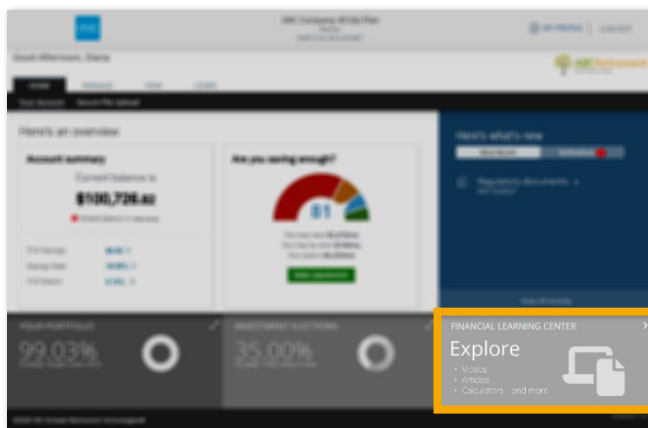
ABC Company 401(k) Plan

Good Afternoon, Diana

HOME

Here's an overview

Account summary

Current balance is

$100,726.82

Are you saving enough?

81

Make adjustments

Here's what's new

Regulatory documents

View all

YOUR PORTFOLIO

99.03%

INVESTMENT ELECTIONS

35.00%

FINANCIAL LEARNING CENTER

Explore

• Videos
• Articles
• Calculators ...and more